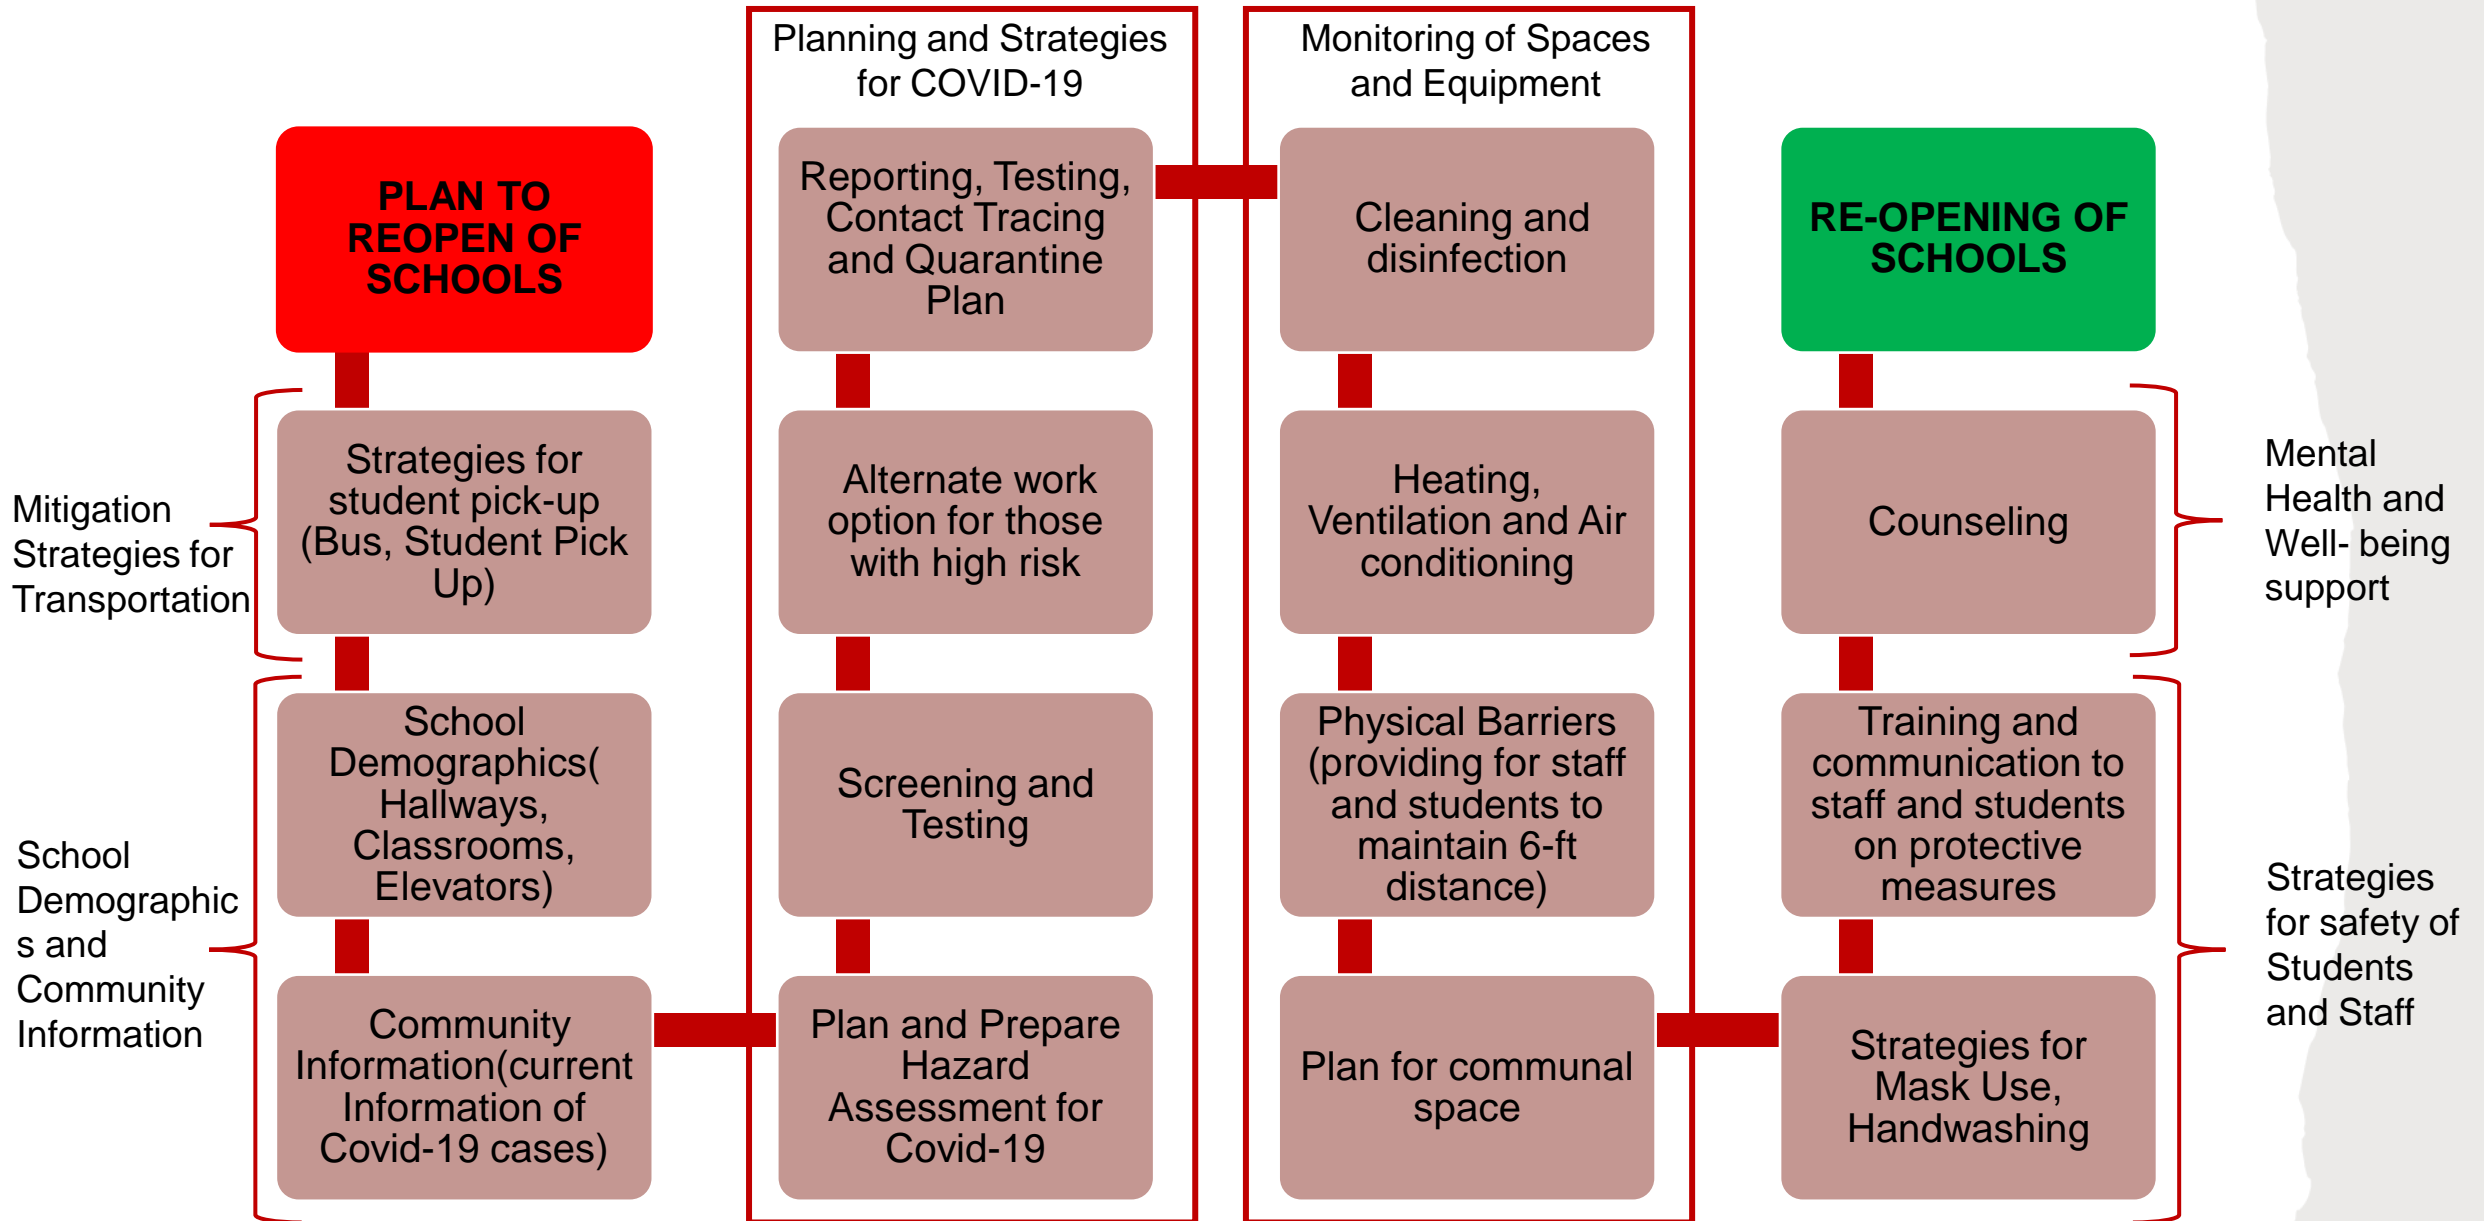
Planning and Strategies for COVID-19

Monitoring of Spaces and Equipment

PLAN TO REOPEN OF SCHOOLS

Strategies for student pick-up (Bus, Student Pick Up)

School Demographics( Hallways, Classrooms, Elevators)

Community Information(current Information of Covid-19 cases)

Mitigation Strategies for Transportation

School Demographics and Community Information

Reporting, Testing, Contact Tracing and Quarantine Plan

Alternate work option for those with high risk

Screening and Testing

Plan and Prepare Hazard Assessment for Covid-19

Cleaning and disinfection

Heating, Ventilation and Air conditioning

Physical Barriers (providing for staff and students to maintain 6-ft distance)

Plan for communal space

RE-OPENING OF SCHOOLS

Counseling

Training and communication to staff and students on protective measures

Strategies for Mask Use, Handwashing

Mental Health and Well- being support

Strategies for safety of Students and Staff